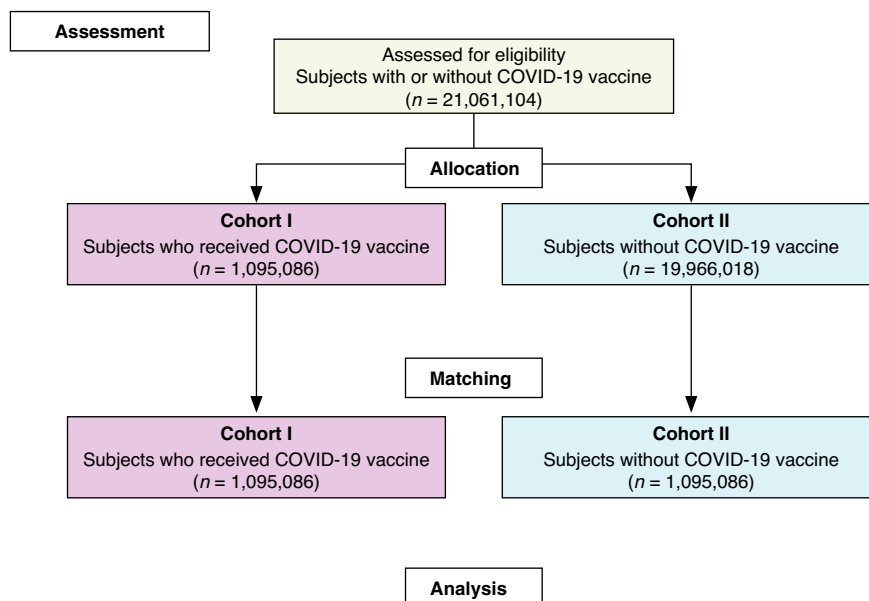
Assessment

Assessed for eligibility
Subjects with or without COVID-19 vaccine
($n$ = 21,061,104)

Allocation

Cohort I
Subjects who received COVID-19 vaccine
($n$ = 1,095,086)

Cohort II
Subjects without COVID-19 vaccine
($n$ = 19,966,018)

Matching

Cohort I
Subjects who received COVID-19 vaccine
($n$ = 1,095,086)

Cohort II
Subjects without COVID-19 vaccine
($n$ = 1,095,086)

Analysis